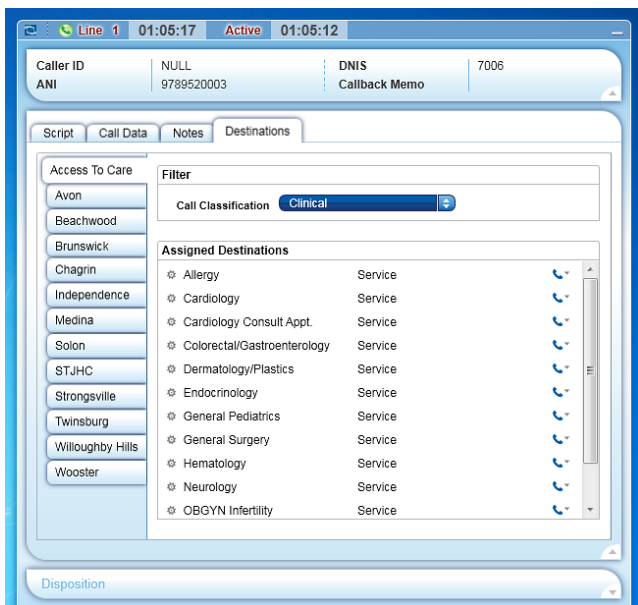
Line 1 01:05:17 Active 01:05:12

| Caller ID | NULL | DNIS | 7006 |
|---|---|---|---|
| ANI | 9789520003 | Callback Memo | |

Script | Call Data | Notes | Destinations

Access To Care
Avon
Beachwood
Brunswick
Chagrin
Independence
Medina
Solon
STJHC
Strongsville
Twinsburg
Willoughby Hills
Wooster

Filter
Call Classification Clinical

Assigned Destinations

| | |
|---|---|
| Allergy | Service |
| Cardiology | Service |
| Cardiology Consult Appt. | Service |
| Colorectal/Gastroenterology | Service |
| Dermatology/Plastics | Service |
| Endocrinology | Service |
| General Pediatrics | Service |
| General Surgery | Service |
| Hematology | Service |
| Neurology | Service |
| OBGYN Infertility | Service |

Disposition